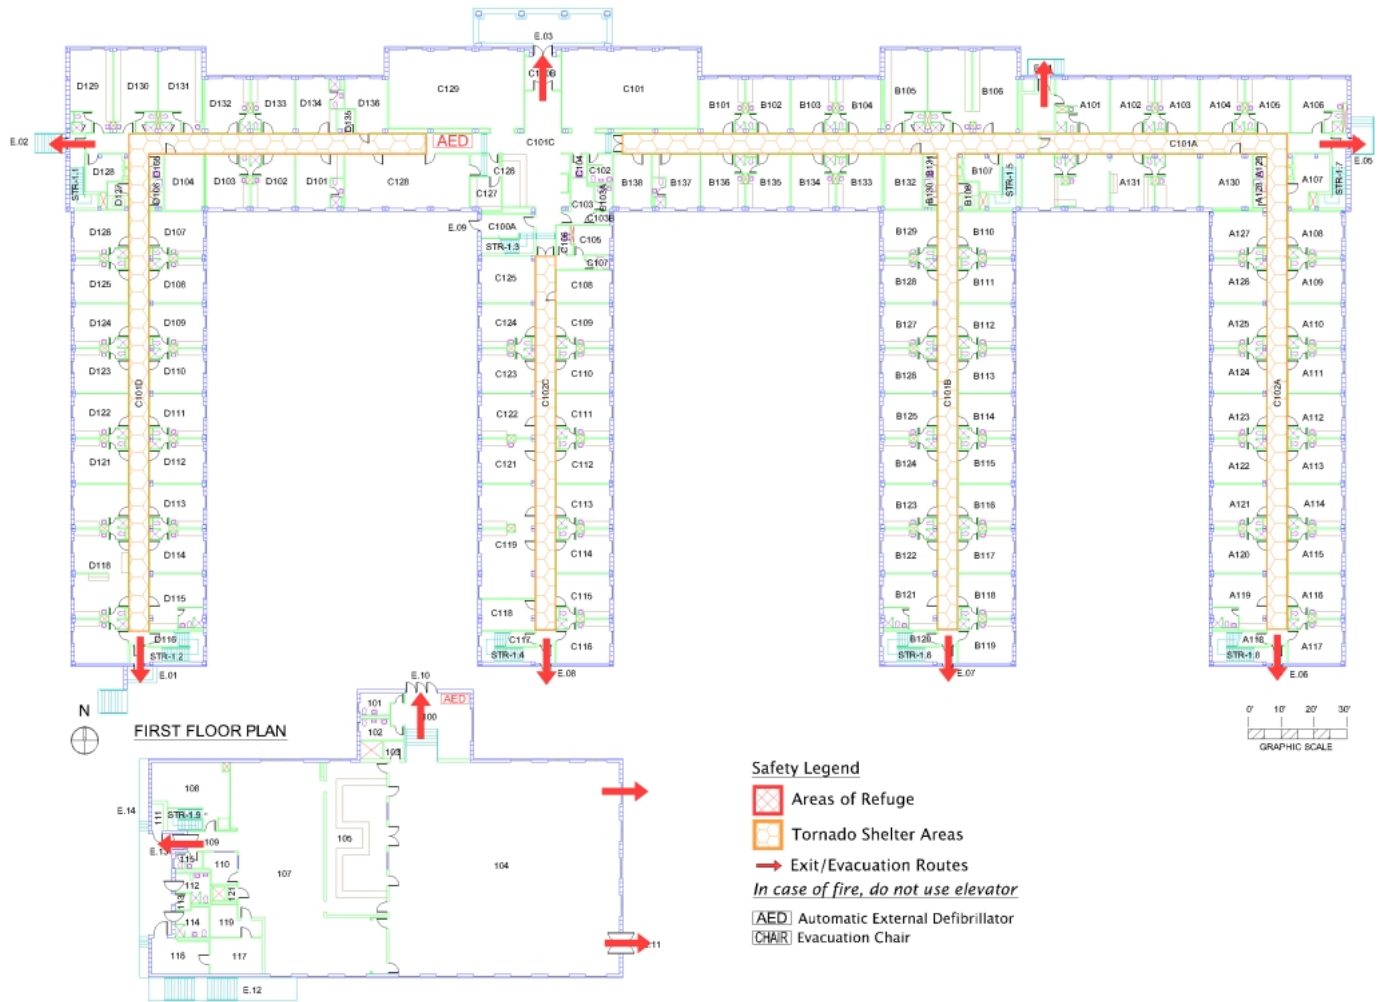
E.03
C129
C101B
C101
D129 D130 D131
D132 D133 D134 D135 D136
B105 B106
B101 B102 B103 B104
A101 A102 A103 A104 A105 A106
E.02
AED
C101C
C101A
E.05
STR-1.1
D128
D127
D106 D105
D104 D103 D102 D101
C128
C126
C127
C104
C102
C101A
C103
C103B
B138 B137 B136 B135 B134 B133 B132
B130 B131
B109
B107
STR-1.5
A131
A130
A128 A129
A107
STR-1.7
E.09
C100A
STR-1.3
C106
C105
C107
D126 D107
D125 D108
D124 D109
D123 D110
C101D
D122 D111
D121 D112
D113
D114
D118
D115
D116
STR-1.2
E.01
C125 C108
C124 C109
C123 C110
C102C
C122 C111
C121 C112
C113
C119 C114
C115
C118
C117
C116
STR-1.4
E.08
B129 B110
B128 B111
B127 B112
B126 B113
C101B
B125 B114
B124 B115
B123 B116
B122 B117
B121 B118
B120
B119
STR-1.6
E.07
A127 A108
A126 A109
A125 A110
A124 A111
C102A
A123 A112
A122 A113
A121 A114
A120 A115
A119 A116
A118
A117
STR-1.8
E.06
N
FIRST FLOOR PLAN
E.10
AED
101
100
102
103
0' 10' 20' 30'
GRAPHIC SCALE
108
E.14
111
STR-1.9
109
E.13
115
110
112
113
121
114
119
116
117
107
106
104
E.11
E.12
Safety Legend
Areas of Refuge
Tornado Shelter Areas
Exit/Evacuation Routes
In case of fire, do not use elevator
AED Automatic External Defibrillator
CHAIR Evacuation Chair